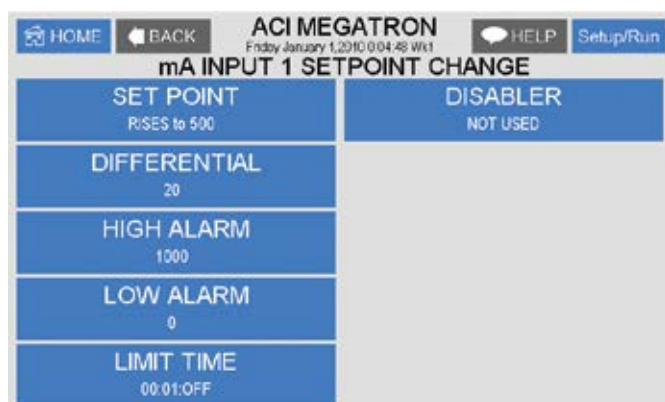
HOME BACK ACI MEGATRON Friday January 1,2010 0:04:48 Wk1 HELP Setup/Run

mA INPUT 1 SETPOINT CHANGE

SET POINT
RISES to 500

DISABLER
NOT USED

DIFFERENTIAL
20

HIGH ALARM
1000

LOW ALARM
0

LIMIT TIME
00:01:OFF